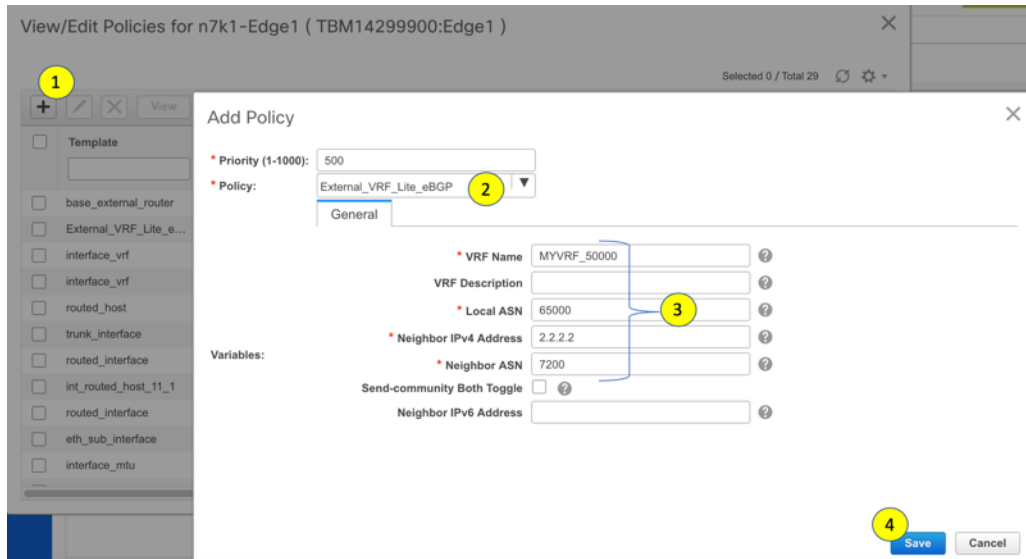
View/Edit Policies for n7k1-Edge1 ( TBM14299900:Edge1 )

Selected 0 / Total 29

1

View

Template

base_external_router
External_VRF_Lite_e...
interface_vrf
interface_vrf
routed_host
trunk_interface
routed_interface
int_routed_host_11_1
routed_interface
eth_sub_interface
interface_mtu

Add Policy

* Priority (1-1000): 500
* Policy: External_VRF_Lite_eBGP

2

General

Variables:

* VRF Name MYVRF_50000
VRF Description
* Local ASN 65000
* Neighbor IPv4 Address 2.2.2.2
* Neighbor ASN 7200
Send-community Both Toggle
Neighbor IPv6 Address

3

4

Save

Cancel